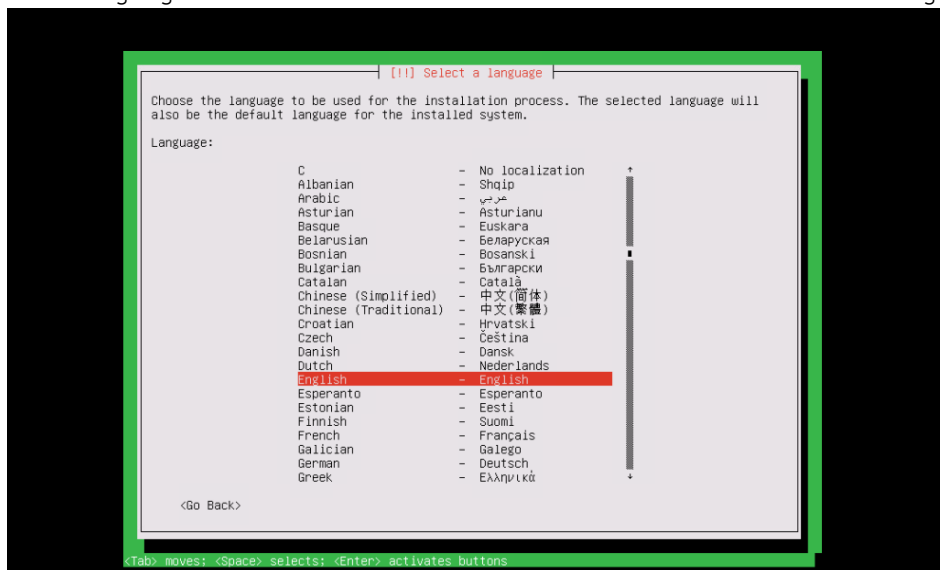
[!!] Select a language

Choose the language to be used for the installation process. The selected language will also be the default language for the installed system.

Language:

C – No localization
Albanian – Shqip
Arabic – عربي
Asturian – Asturianu
Basque – Euskara
Belarusian – Беларуская
Bosnian – Bosanski
Bulgarian – Български
Catalan – Català
Chinese (Simplified) – 中文(简体)
Chinese (Traditional) – 中文(繁體)
Croatian – Hrvatski
Czech – Čeština
Danish – Dansk
Dutch – Nederlands
English – English
Esperanto – Esperanto
Estonian – Eesti
Finnish – Suomi
French – Français
Galician – Galego
German – Deutsch
Greek – Ελληνικά

<Go Back>

<Tab> moves; <Space> selects; <Enter> activates buttons